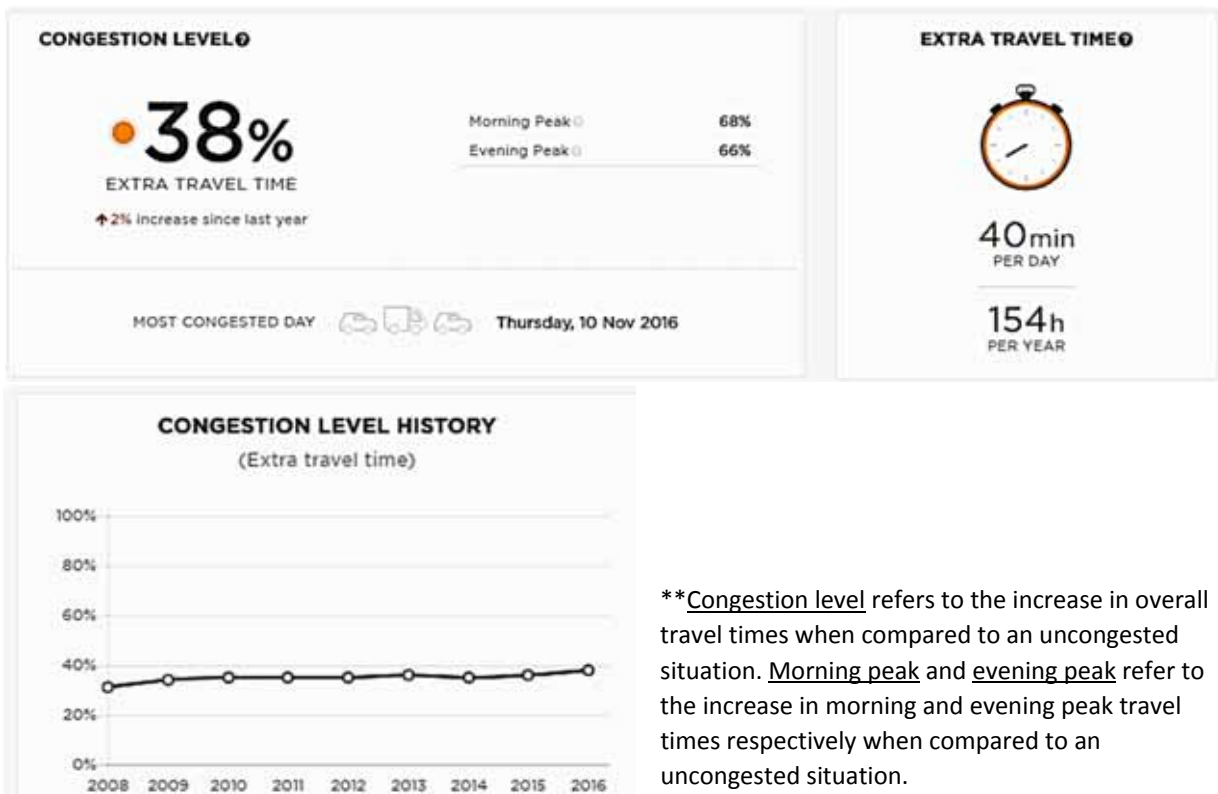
CONGESTION LEVEL

38%
EXTRA TRAVEL TIME

2% increase since last year

| Morning Peak | 68% |
|---|---|
| Evening Peak | 66% |

MOST CONGESTED DAY Thursday, 10 Nov 2016

EXTRA TRAVEL TIME

40min
PER DAY

154h
PER YEAR

CONGESTION LEVEL HISTORY
(Extra travel time)

100%
80%
60%
40%
20%
0%
2008 2009 2010 2011 2012 2013 2014 2015 2016

**Congestion level refers to the increase in overall travel times when compared to an uncongested situation. Morning peak and evening peak refer to the increase in morning and evening peak travel times respectively when compared to an uncongested situation.